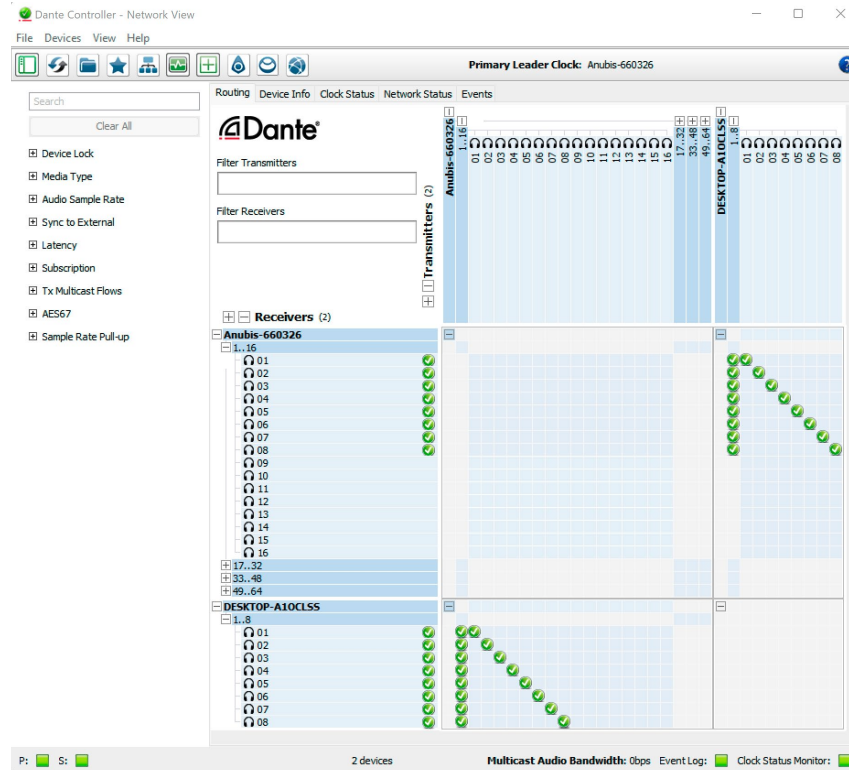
Dante Controller - Network View

File Devices View Help

Primary Leader Clock: Anubis-660326

Search

Clear All

⊞ Device Lock
⊞ Media Type
⊞ Audio Sample Rate
⊞ Sync to External
⊞ Latency
⊞ Subscription
⊞ Tx Multicast Flows
⊞ AES67
⊞ Sample Rate Pull-up

Routing | Device Info | Clock Status | Network Status | Events

Dante

Filter Transmitters

Filter Receivers

Transmitters (2)

Anubis-660326
1..16
01 02 03 04 05 06 07 08 09 10 11 12 13 14 15 16
17..32
33..48
49..64

DESKTOP-A10CLSS
1..8
01 02 03 04 05 06 07 08

Receivers (2)

Anubis-660326
1..16
01
02
03
04
05
06
07
08
09
10
11
12
13
14
15
16
17..32
33..48
49..64

DESKTOP-A10CLSS
1..8
01
02
03
04
05
06
07
08

P: S:

2 devices

Multicast Audio Bandwidth: 0bps Event Log: Clock Status Monitor: